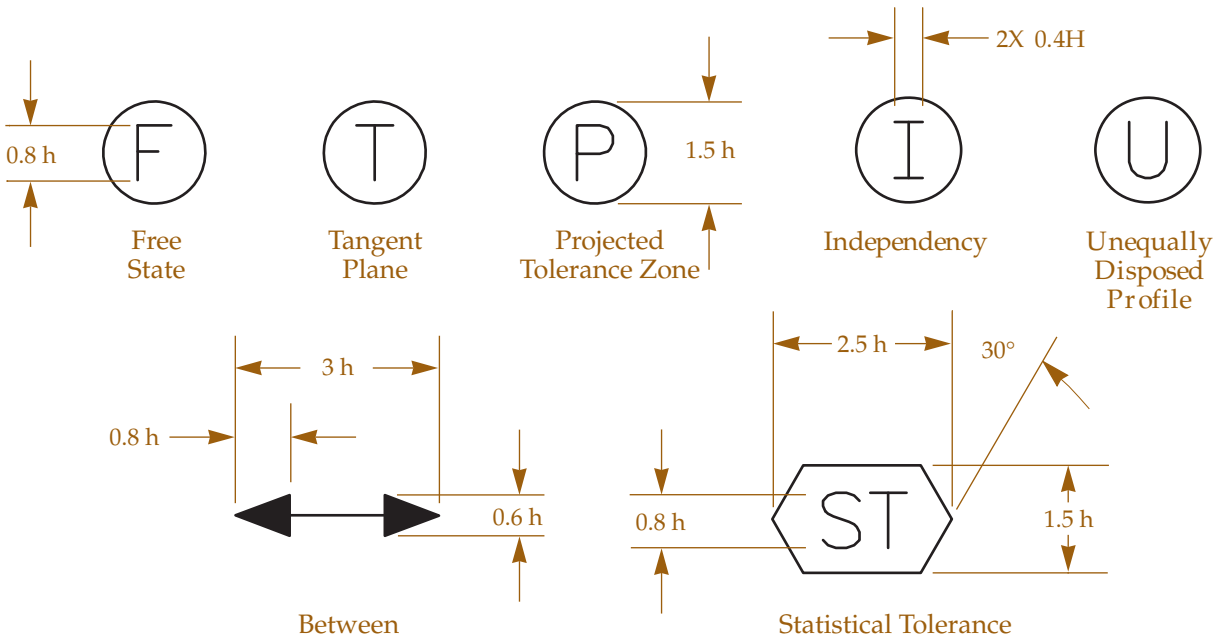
2X 0.4H

0.8 h F 1.5 h P T I U

Free State

Tangent Plane

Projected Tolerance Zone

Independency

Unequally Disposed Profile

3 h

2.5 h

30°

0.8 h

0.6 h

0.8 h

ST

1.5 h

Between

Statistical Tolerance